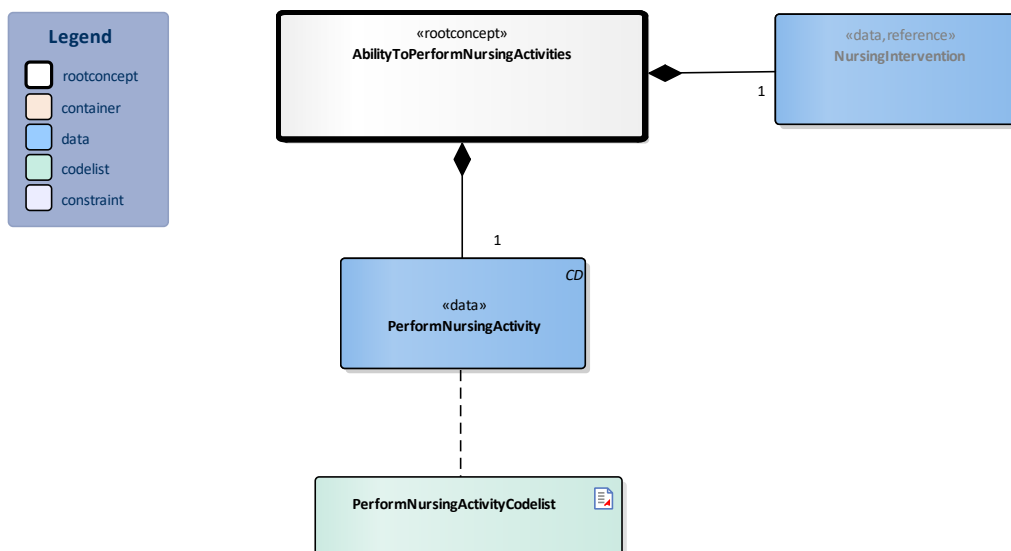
Legend
rootconcept
container
data
codelist
constraint

«rootconcept»
AbilityToPerformNursingActivities

«data,reference»
NursingIntervention

1

1

CD
«data»
PerformNursingActivity

PerformNursingActivityCodelist